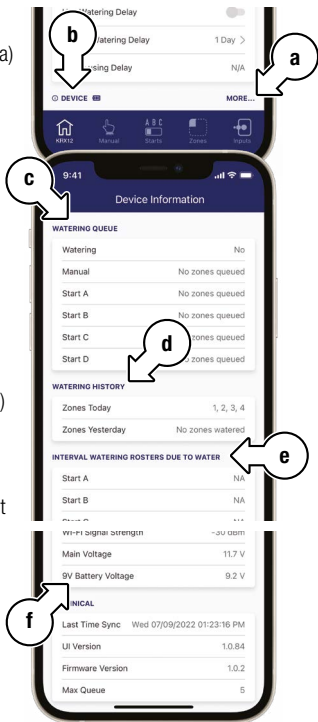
a)

Watering Delay

b

Watering Delay 1 Day >

sing Delay N/A

a

DEVICE

MORE...

KRX12 Manual Starts Zones Inputs

c

9:41

Device Information

WATERING QUEUE

Watering No

Manual No zones queued

Start A No zones queued

Start B No zones queued

Start C zones queued

Start D zones queued

d

WATERING HISTORY

Zones Today 1, 2, 3, 4

Zones Yesterday No zones watered

INTERVAL WATERING ROSTERS DUE TO WATER

e

Start A NA

Start B NA

Wi-Fi Signal Strength -30 dBm

Main Voltage 11.7 V

9V Battery Voltage 9.2 V

f

NICAL

Last Time Sync Wed 07/09/2022 01:23:16 PM

UI Version 1.0.84

Firmware Version 1.0.2

Max Queue 5

)

t